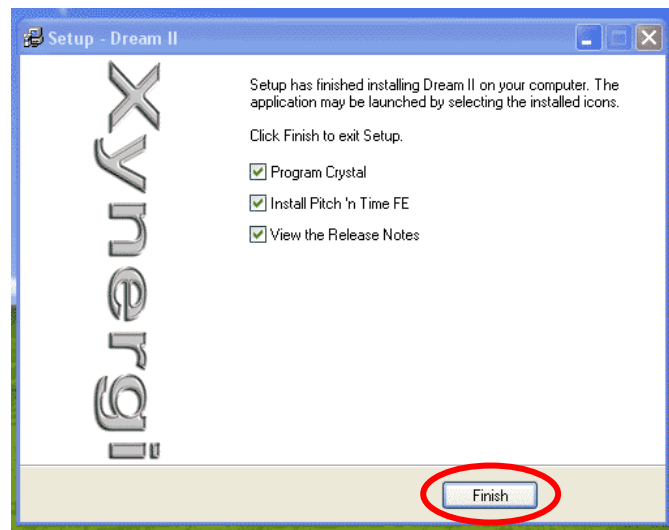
Setup - Dream II

Xynergi

Setup has finished installing Dream II on your computer. The application may be launched by selecting the installed icons.

Click Finish to exit Setup.

Program Crystal

Install Pitch 'n Time FE

View the Release Notes

Finish